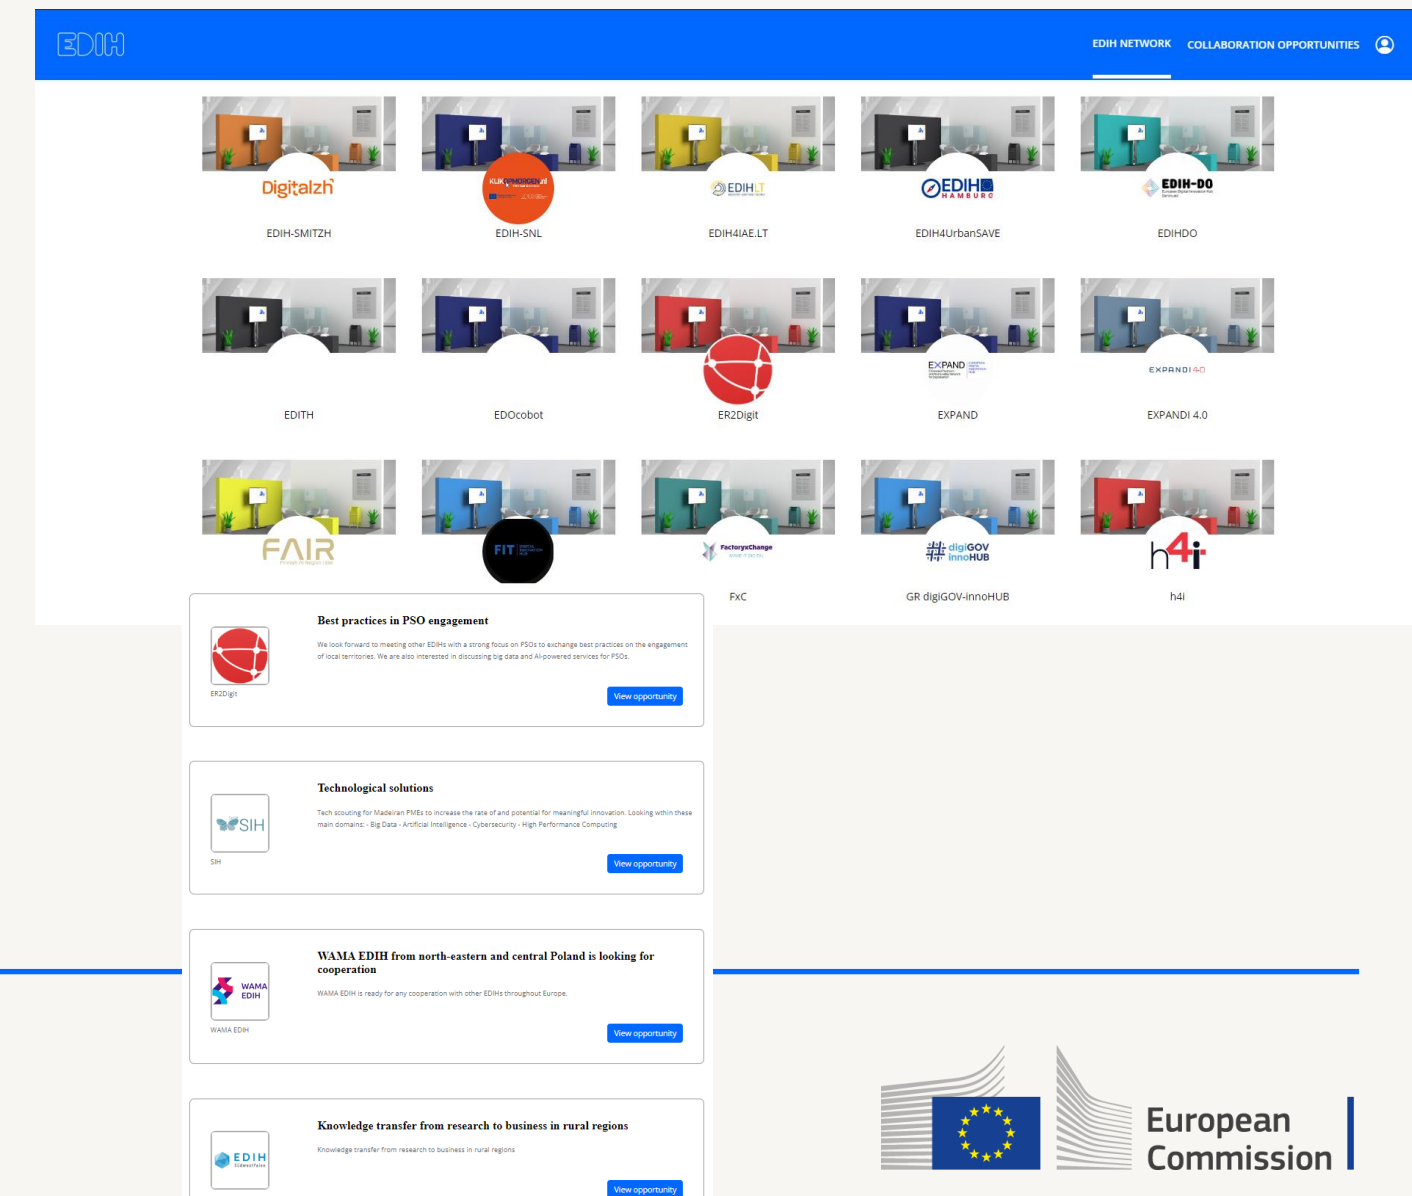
EDIH

EDIH NETWORK COLLABORATION OPPORTUNITIES

Digitalzh
EDIH-SMITZH

KLIKOPMORGEN.nl
EDIH-SNL

EDIH LT
EDIH4IAE.LT

EDIH HAMBURG
EDIH4UrbanSAVE

EDIH-DO
EDIHDO

EDITH

EDOcobot

ER2Digit

EXPAND
EXPAND

EXPANDI 4.0
EXPANDI 4.0

FAIR

FIT

FactoryxChange
FxC

digiGOV innoHUB
GR digiGOV-innoHUB

h4i
h4i

Best practices in PSO engagement

We look forward to meeting other EDIHs with a strong focus on PSOs to exchange best practices on the engagement of local territories. We are also interested in discussing big data and AI-powered services for PSOs.

ER2Digit

View opportunity

Technological solutions

Tech scouting for Madeiran PMEs to increase the rate of and potential for meaningful innovation. Looking within these main domains: - Big Data - Artificial Intelligence - Cybersecurity - High Performance Computing

SIH

SIH

View opportunity

WAMA EDIH from north-eastern and central Poland is looking for cooperation

WAMA EDIH is ready for any cooperation with other EDIHs throughout Europe.

WAMA EDIH

WAMA EDIH

View opportunity

Knowledge transfer from research to business in rural regions

Knowledge transfer from research to business in rural regions

EDIH

View opportunity

European Commission